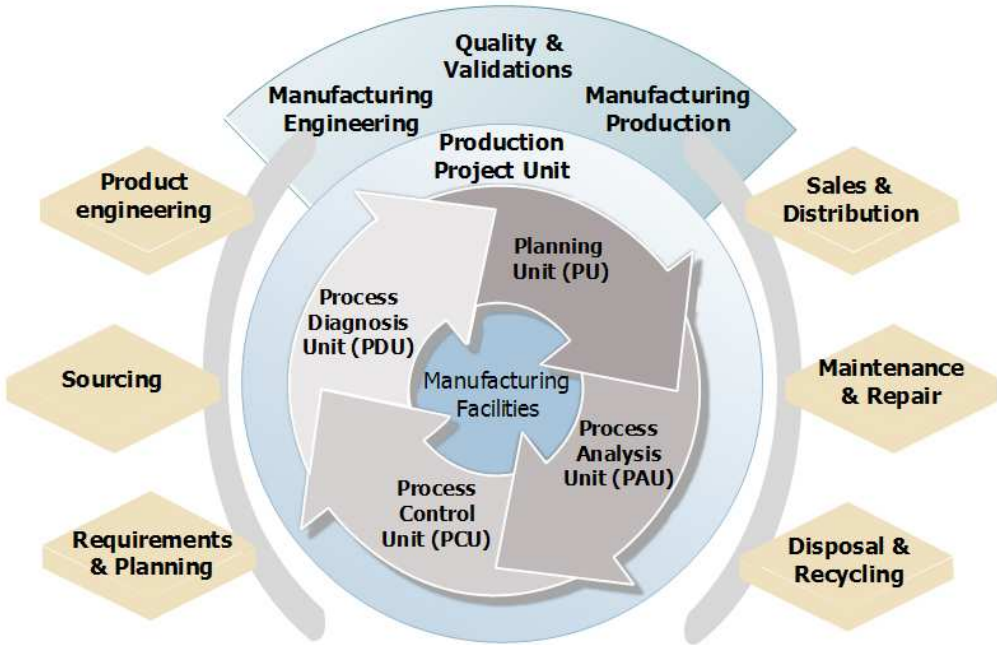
Quality & Validations

Manufacturing Engineering

Manufacturing Production

Production Project Unit

Product engineering

Sales & Distribution

Planning Unit (PU)

Process Diagnosis Unit (PDU)

Sourcing

Manufacturing Facilities

Maintenance & Repair

Process Analysis Unit (PAU)

Process Control Unit (PCU)

Requirements & Planning

Disposal & Recycling